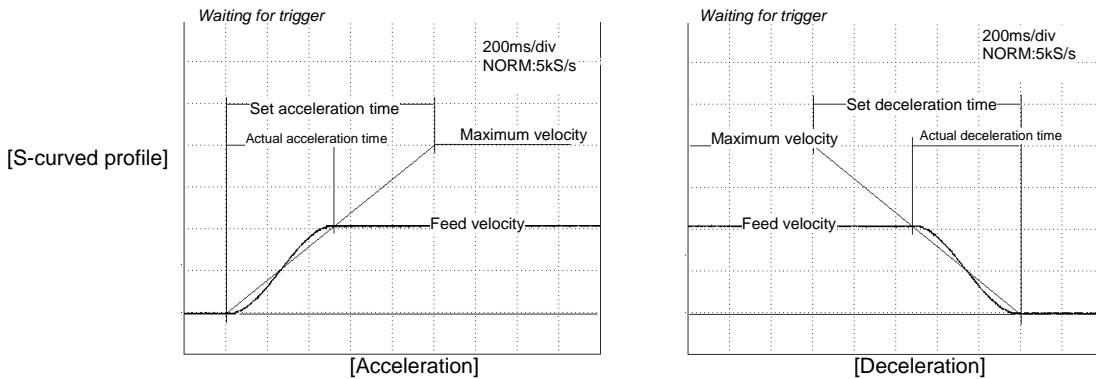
[S-curved profile]

Waiting for trigger

200ms/div
NORM:5kS/s

Set acceleration time

Actual acceleration time

Maximum velocity

Feed velocity

[Acceleration]

Waiting for trigger

200ms/div
NORM:5kS/s

Set deceleration time

Maximum velocity

Actual deceleration time

Feed velocity

[Deceleration]